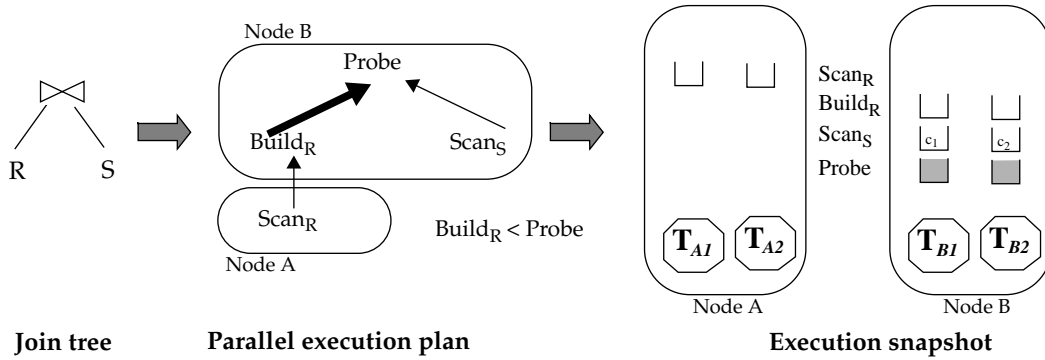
$\bowtie$

R S

Node B

Probe

$Build_R$

$Scan_S$

$Scan_R$

Node A

$Build_R$ < Probe

$Scan_R$

$Build_R$

$Scan_S$

Probe

$c_1$

$c_2$

$T_{A1}$ $T_{A2}$

$T_{B1}$ $T_{B2}$

Node A

Node B

Join tree

Parallel execution plan

Execution snapshot